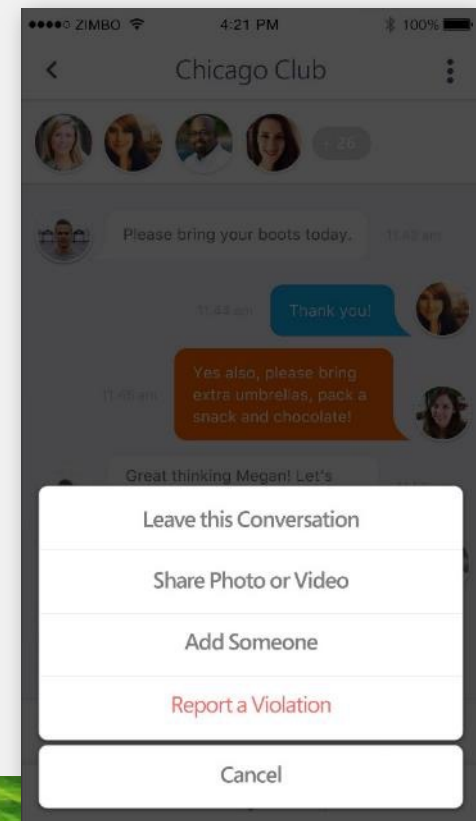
●●●●○ ZIMBO 4:21 PM 100%

Chicago Club

+ 26

Please bring your boots today. 11:43 am

11:44 am Thank you!

11:46 am Yes also, please bring extra umbrellas, pack a snack and chocolate!

Great thinking Megan! Let's

Leave this Conversation

Share Photo or Video

Add Someone

Report a Violation

Cancel